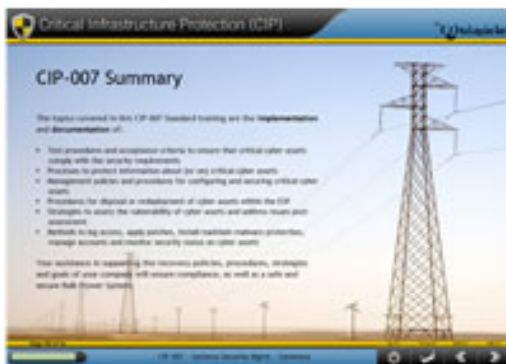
Critical Infrastructure Protection (CIP)

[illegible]

CIP-007 Summary

The topics covered in this CIP-007 Standard training are the implementation and documentation of:

- Test procedures and acceptance criteria to ensure that critical cyber assets comply with the security requirements
- Processes to protect information about (or on) critical cyber assets
- Management policies and procedures for configuring and securing critical cyber assets
- Procedures for disposal or redeployment of cyber assets within the ESP
- Strategies to assess the vulnerability of cyber assets and address issues post-assessment
- Methods to log access, apply patches, install/maintain malware protection, manage accounts and monitor security status on cyber assets

Your assistance in supporting the recovery policies, procedures, strategies and goals of your company will ensure compliance, as well as a safe and secure Bulk Power System.

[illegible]

CIP-007 - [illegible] - Summary